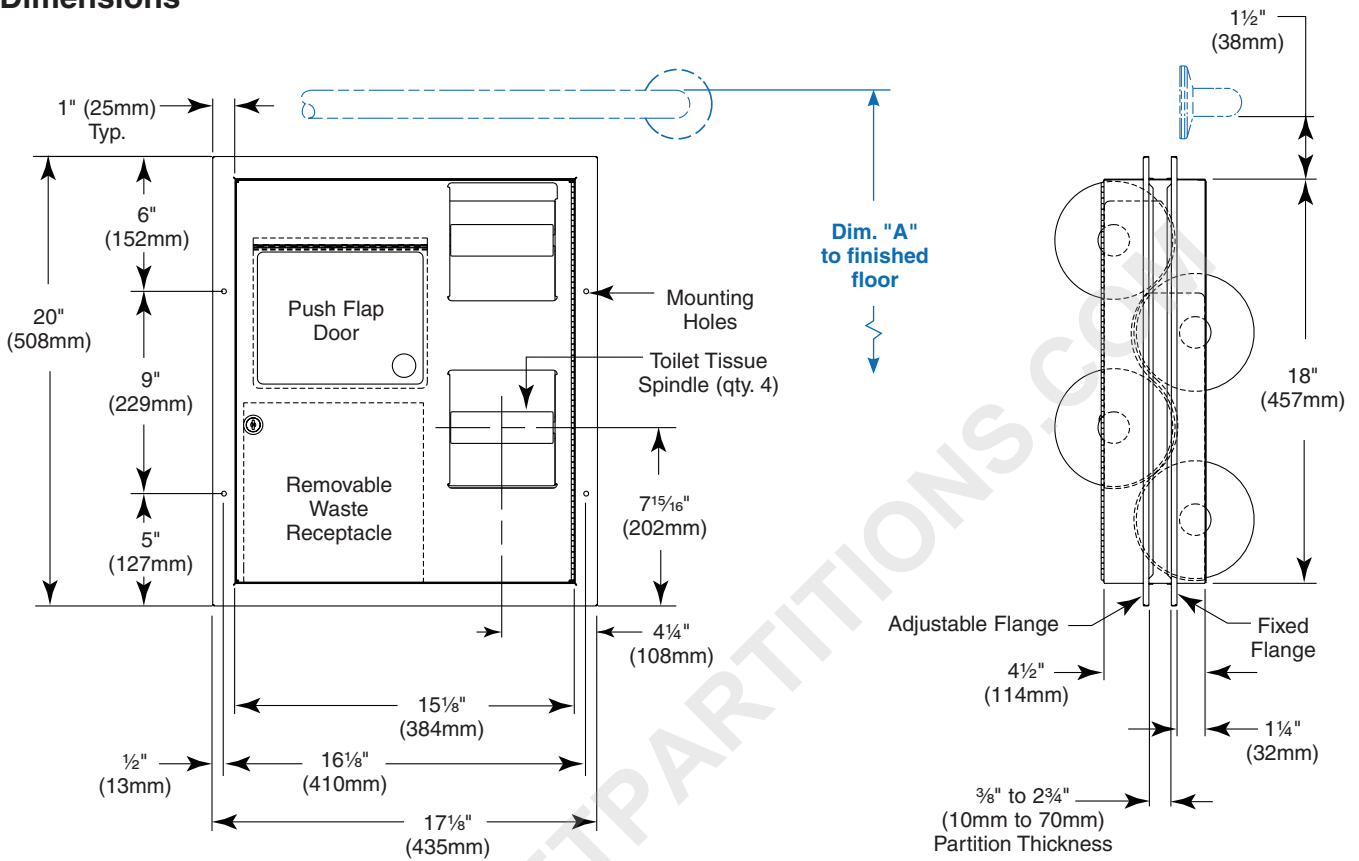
Dimensions

1" (25mm) Typ.

20" (508mm)

6" (152mm)

9" (229mm)

5" (127mm)

Push Flap Door

Removable Waste Receptacle

Dim. "A" to finished floor

Mounting Holes

Toilet Tissue Spindle (qty. 4)

7$\frac{15}{16}$" (202mm)

4¼" (108mm)

15⅛" (384mm)

½" (13mm)

16⅛" (410mm)

17⅛" (435mm)

1½" (38mm)

18" (457mm)

Adjustable Flange

Fixed Flange

4½" (114mm)

1¼" (32mm)

⅜" to 2¾" (10mm to 70mm) Partition Thickness

TPARTITIONS.COM